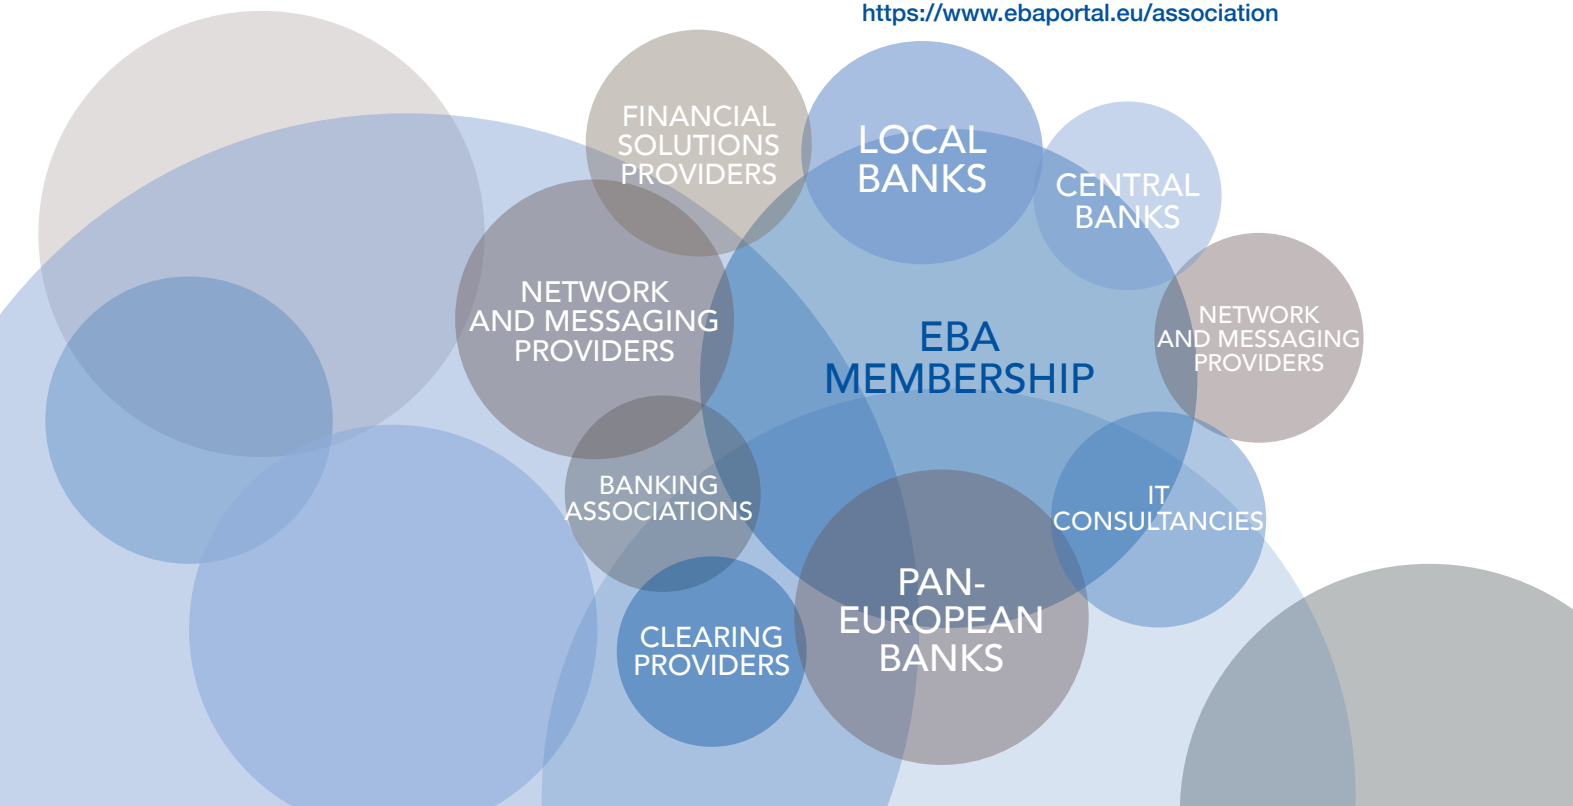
https://www.ebaportal.eu/association

FINANCIAL SOLUTIONS PROVIDERS

LOCAL BANKS

CENTRAL BANKS

NETWORK AND MESSAGING PROVIDERS

EBA MEMBERSHIP

NETWORK AND MESSAGING PROVIDERS

BANKING ASSOCIATIONS

IT CONSULTANCIES

CLEARING PROVIDERS

PAN-EUROPEAN BANKS